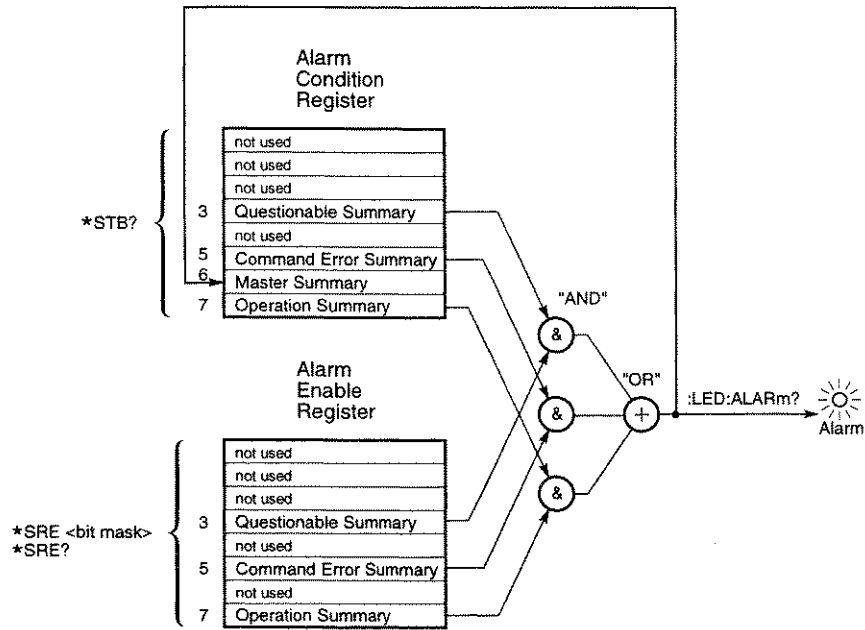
Alarm Condition Register

*STB?

| | |
|---|---|
| | not used |
| | not used |
| | not used |
| 3 | Questionable Summary |
| | not used |
| 5 | Command Error Summary |
| 6 | Master Summary |
| 7 | Operation Summary |

"AND"

&

"OR"

+

:LED:ALARm?

Alarm

&

&

Alarm Enable Register

*SRE <bit mask>
*SRE?

| | |
|---|---|
| | not used |
| | not used |
| | not used |
| 3 | Questionable Summary |
| | not used |
| 5 | Command Error Summary |
| | not used |
| 7 | Operation Summary |